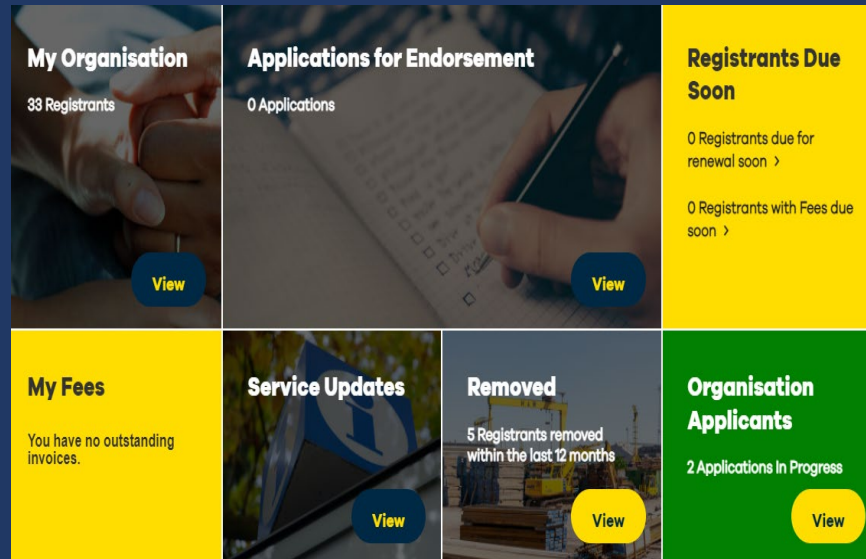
My Organisation

33 Registrants

View

Applications for Endorsement

0 Applications

View

Registrants Due Soon

0 Registrants due for renewal soon ›

0 Registrants with Fees due soon ›

My Fees

You have no outstanding invoices.

Service Updates

View

Removed

5 Registrants removed within the last 12 months

View

Organisation Applicants

2 Applications In Progress

View